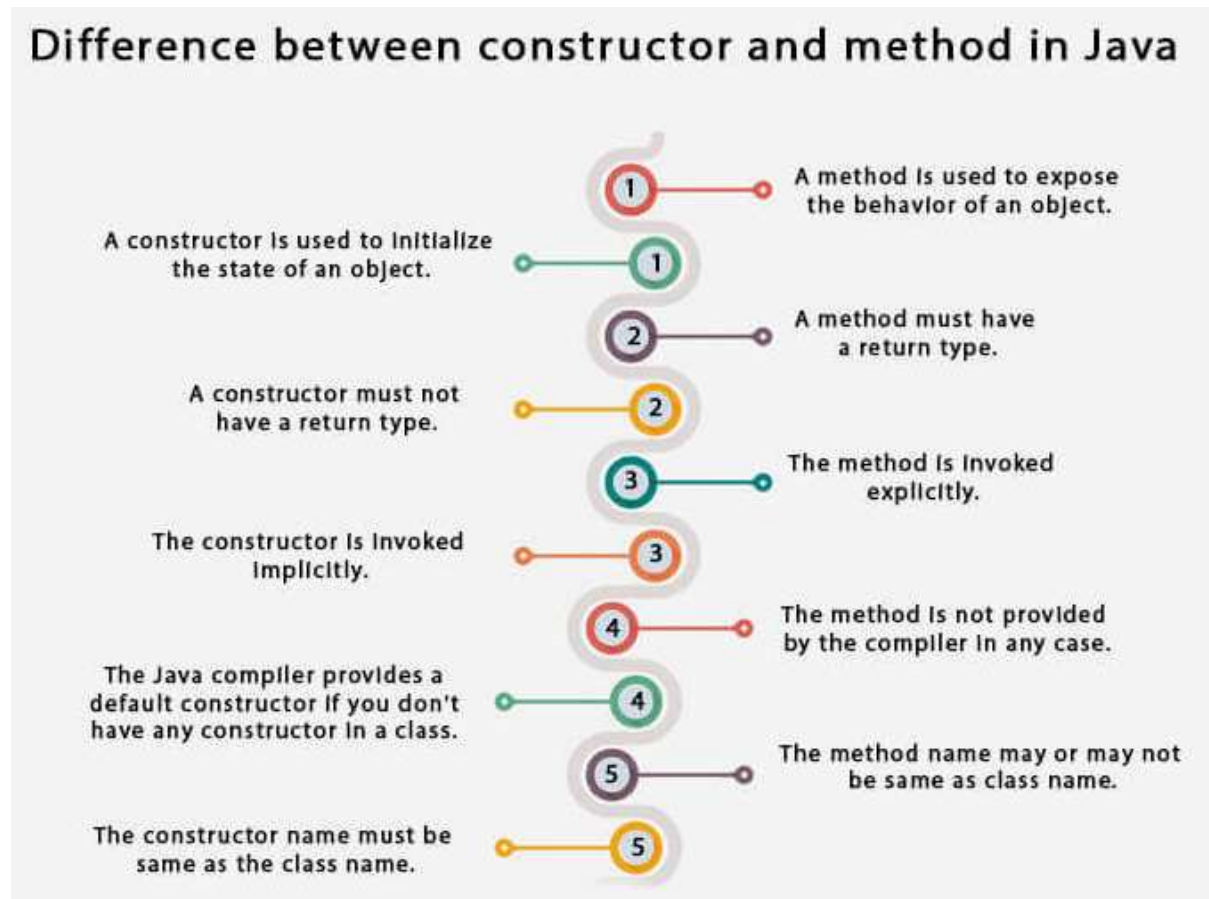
Difference between constructor and method in Java

1 A method is used to expose the behavior of an object.

A constructor is used to initialize the state of an object. 1

2 A method must have a return type.

A constructor must not have a return type. 2

3 The method is invoked explicitly.

The constructor is invoked implicitly. 3

4 The method is not provided by the compiler in any case.

The Java compiler provides a default constructor if you don't have any constructor in a class. 4

5 The method name may or may not be same as class name.

The constructor name must be same as the class name. 5